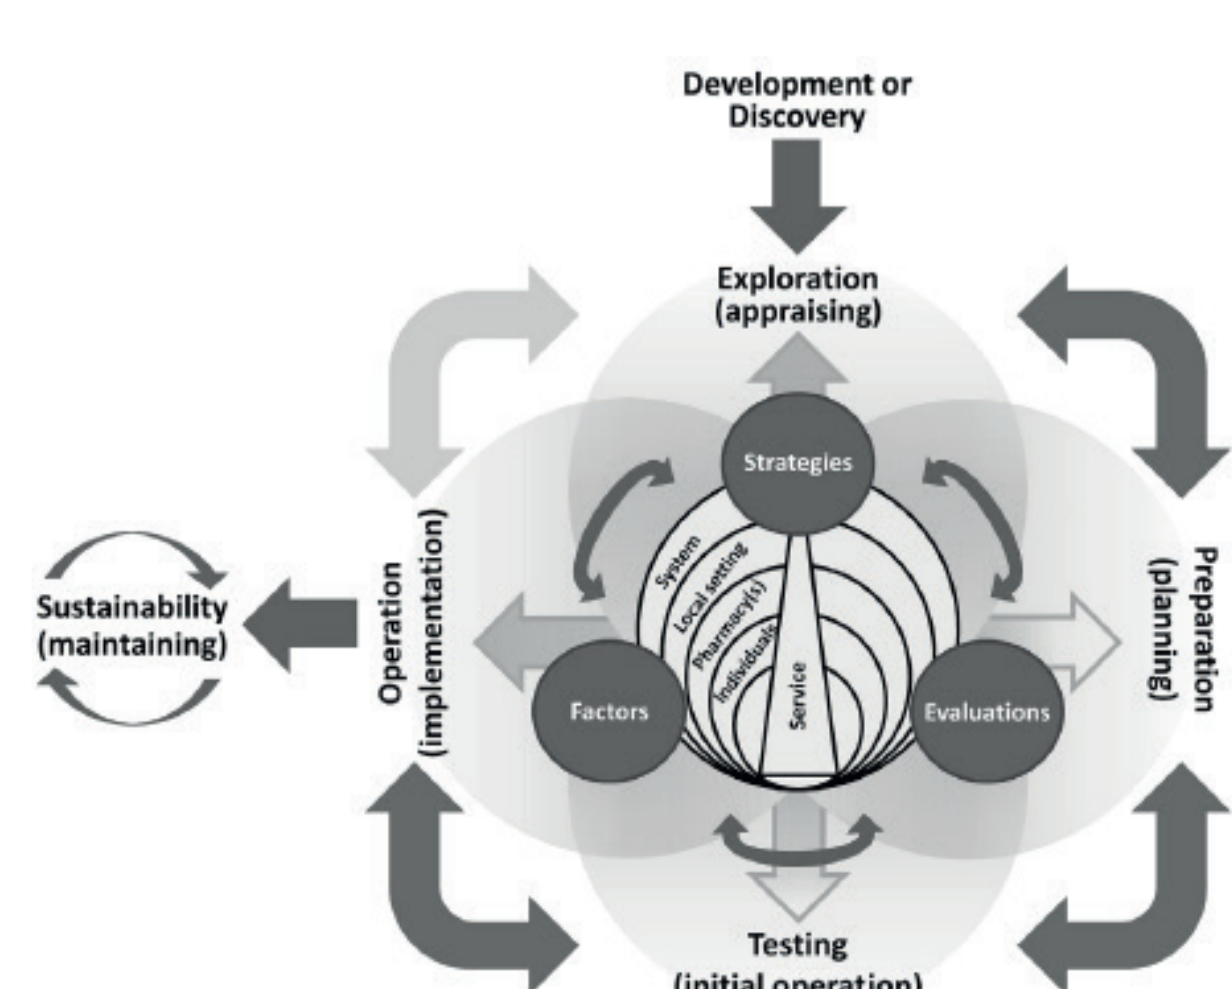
Development or Discovery

Exploration (appraising)

Strategies

Sustainability (maintaining)

Operation (implementation)

System

Local setting

Pharmacy(s)

Individuals

Service

Factors

Evaluations

Preparation (planning)

Testing (initial operation)